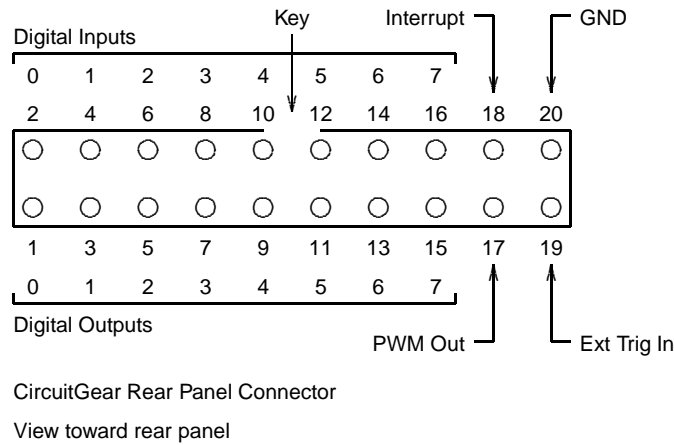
Key

Interrupt

GND

Digital Inputs

0 1 2 3 4 5 6 7

2 4 6 8 10 12 14 16 18 20

1 3 5 7 9 11 13 15 17 19

0 1 2 3 4 5 6 7

Digital Outputs

PWM Out

Ext Trig In

CircuitGear Rear Panel Connector

View toward rear panel